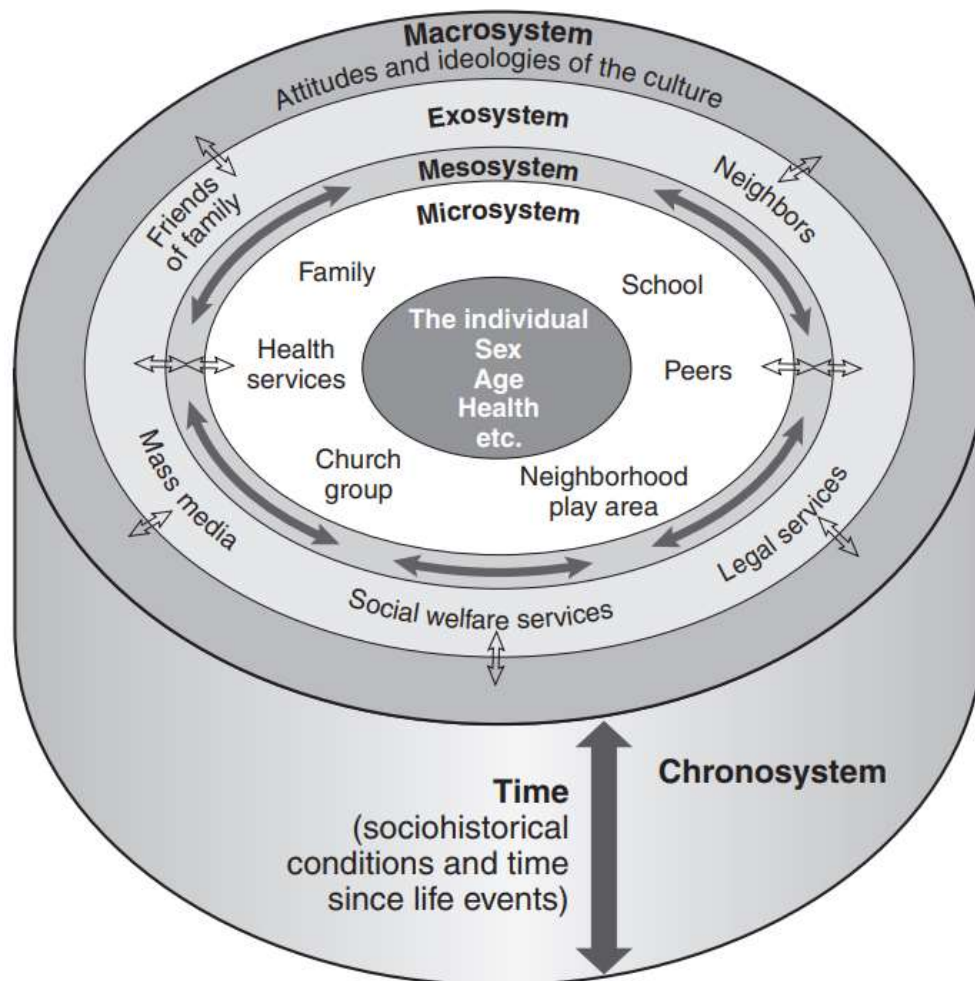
Macrosystem
Attitudes and ideologies of the culture
Exosystem
Mesosystem
Microsystem
Friends of family
Neighbors
Family
School
The individual
Sex
Age
Health
etc.
Health services
Peers
Church group
Neighborhood play area
Mass media
Legal services
Social welfare services
Time
(sociohistorical conditions and time since life events)
Chronosystem